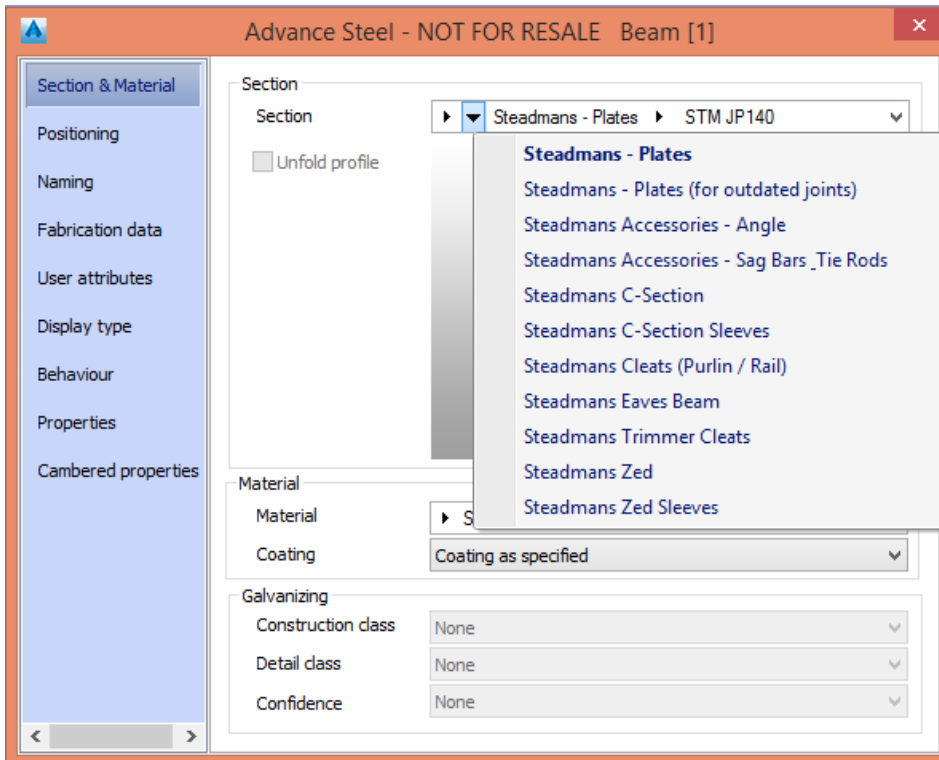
Advance Steel - NOT FOR RESALE Beam [1]

Section & Material
Positioning
Naming
Fabrication data
User attributes
Display type
Behaviour
Properties
Cambered properties

Section
Section
Steadmans - Plates ▸ STM JP140
Unfold profile

Steadmans - Plates
Steadmans - Plates (for outdated joints)
Steadmans Accessories - Angle
Steadmans Accessories - Sag Bars _Tie Rods
Steadmans C-Section
Steadmans C-Section Sleeves
Steadmans Cleats (Purlin / Rail)
Steadmans Eaves Beam
Steadmans Trimmer Cleats
Steadmans Zed
Steadmans Zed Sleeves

Material
Material
S
Coating
Coating as specified

Galvanizing
Construction class
None
Detail class
None
Confidence
None